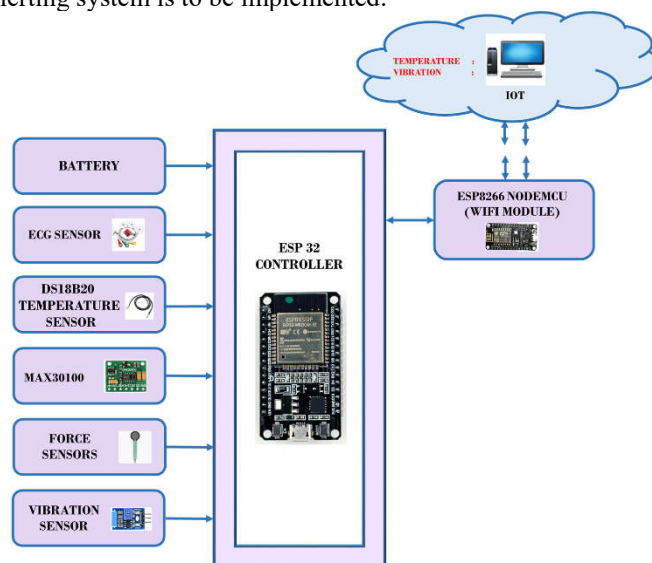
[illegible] alerting system is to be implemented.

TEMPERATURE :
VIBRATION :

IOT

BATTERY

ECG SENSOR

DS18B20 TEMPERATURE SENSOR

MAX30100

FORCE SENSORS

VIBRATION SENSOR

ESP 32 CONTROLLER

ESP8266 NODEMCU (WIFI MODULE)